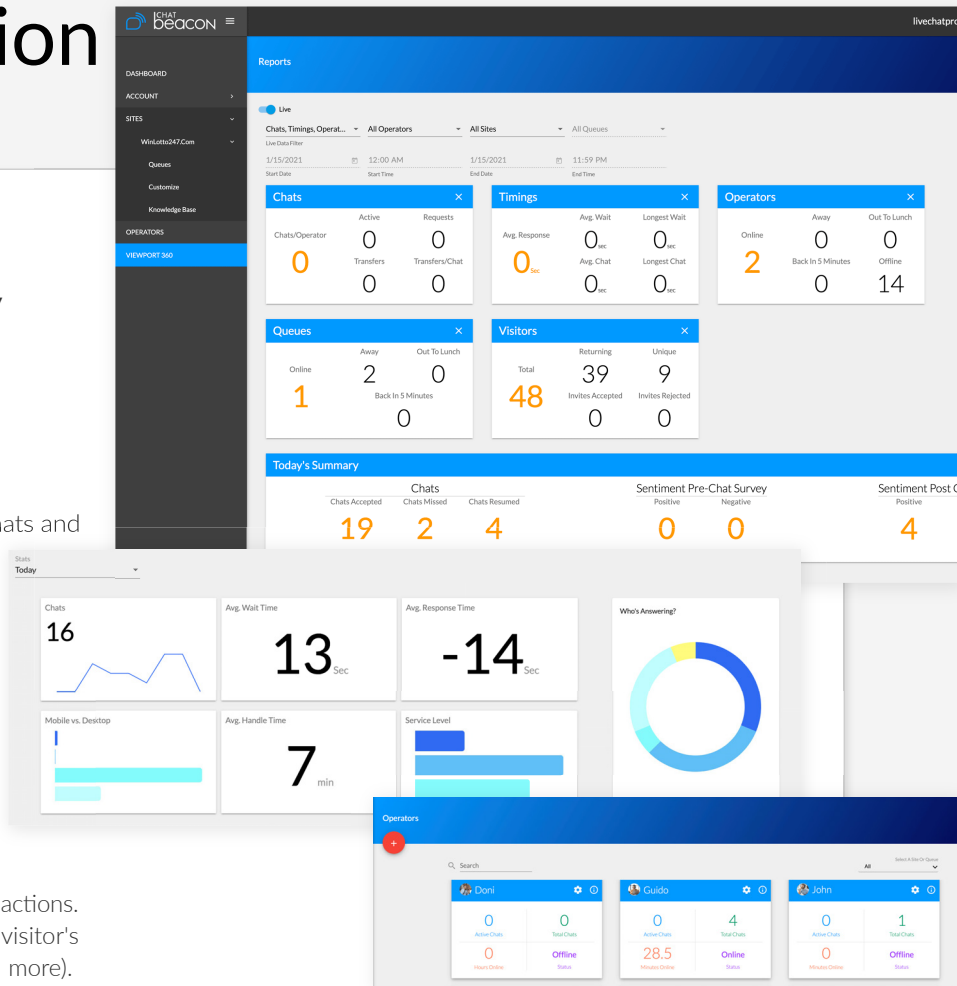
ion

y

hats and

actions.
visitor's
more).

CHAT beacon

livechatpro

DASHBOARD
ACCOUNT
SITES
WinLotto247.Com
Queues
Customize
Knowledge Base
OPERATORS
VIEWPORT 360

Reports

Live
Chats, Timings, Operat...
Live Data Filter
All Operators
All Sites
All Queues
1/15/2021
Start Date
12:00 AM
Start Time
1/15/2021
End Date
11:59 PM
End Time

Chats
Chats/Operator
0
Active
0
Requests
0
Transfers
0
Transfers/Chat
0

Timings
Avg. Response
0 Sec
Avg. Wait
0 sec
Longest Wait
0 sec
Avg. Chat
0 sec
Longest Chat
0 sec

Operators
Online
2
Away
0
Out To Lunch
0
Back In 5 Minutes
0
Offline
14

Queues
Online
1
Away
2
Out To Lunch
0
Back In 5 Minutes
0

Visitors
Total
48
Returning
39
Unique
9
Invites Accepted
0
Invites Rejected
0

Today's Summary
Chats
Chats Accepted
19
Chats Missed
2
Chats Resumed
4
Sentiment Pre-Chat Survey
Positive
0
Negative
0
Sentiment Post C
Positive
4

Stats
Today

Chats
16

Avg. Wait Time
13 Sec

Avg. Response Time
-14 Sec

Who's Answering?

Mobile vs. Destop

Avg. Handle Time
7 min

Service Level

Operators
+
Search
Select A Site Or Queue
All

Doni
0
Active Chats
0
Total Chats
0
Hours Online
Offline
Status

Guido
0
Active Chats
4
Total Chats
28.5
Minutes Online
Online
Status

John
0
Active Chats
1
Total Chats
0
Minutes Online
Offline
Status